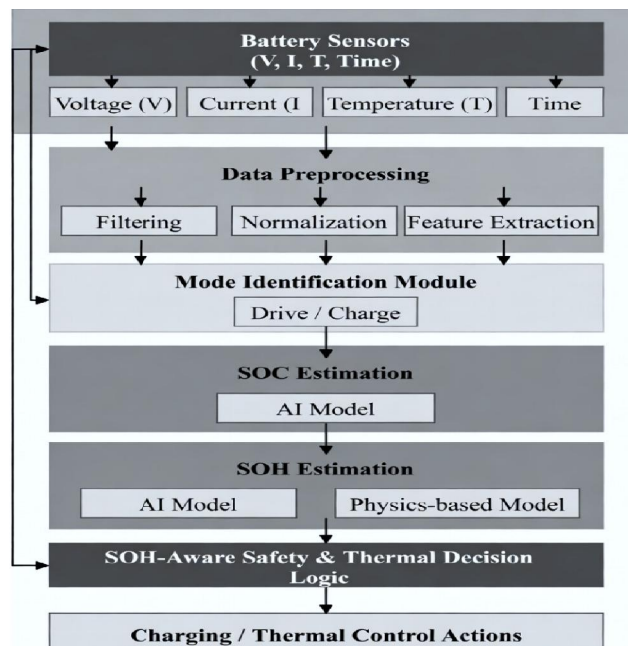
Battery Sensors
(V, I, T, Time)

Voltage (V)
Current (I
Temperature (T)
Time

Data Preprocessing

Filtering
Normalization
Feature Extraction

Mode Identification Module

Drive / Charge

SOC Estimation

AI Model

SOH Estimation

AI Model
Physics-based Model

SOH-Aware Safety & Thermal Decision Logic

Charging / Thermal Control Actions